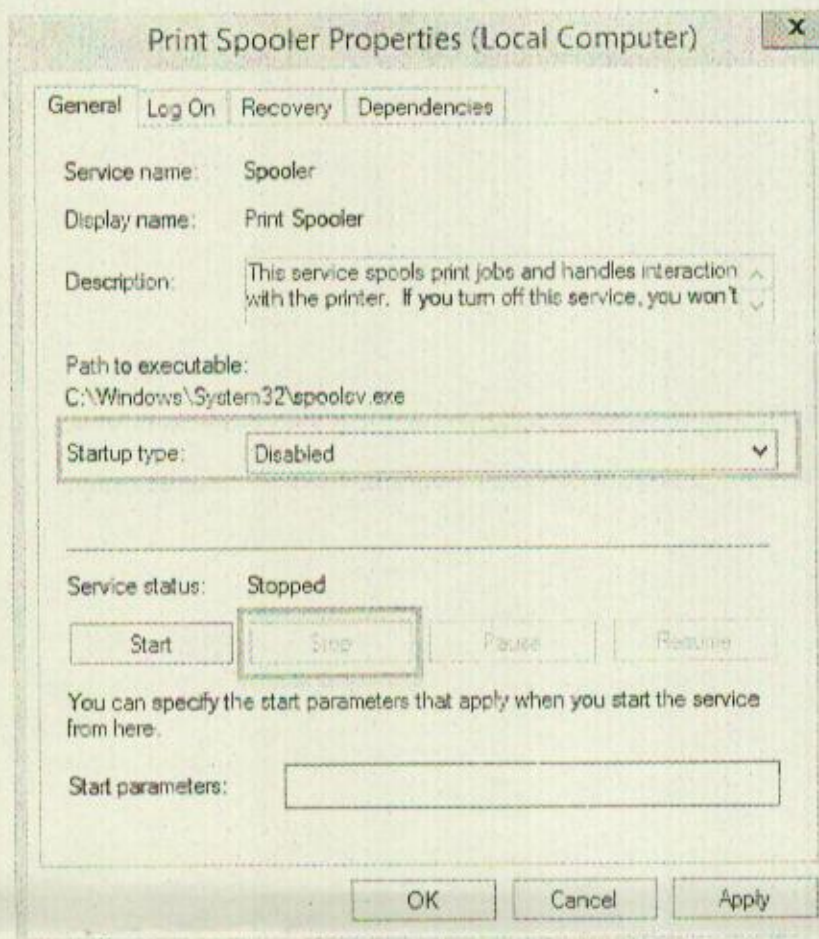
Print Spooler Properties (Local Computer)

General | Log On | Recovery | Dependencies

Service name: Spooler

Display name: Print Spooler

Description: This service spools print jobs and handles interaction with the printer. If you turn off this service, you won't

Path to executable:
C:\Windows\System32\spoolsv.exe

Startup type: Disabled

Service status: Stopped

Start | Stop | Pause | Resume

You can specify the start parameters that apply when you start the service from here.

Start parameters:

OK | Cancel | Apply